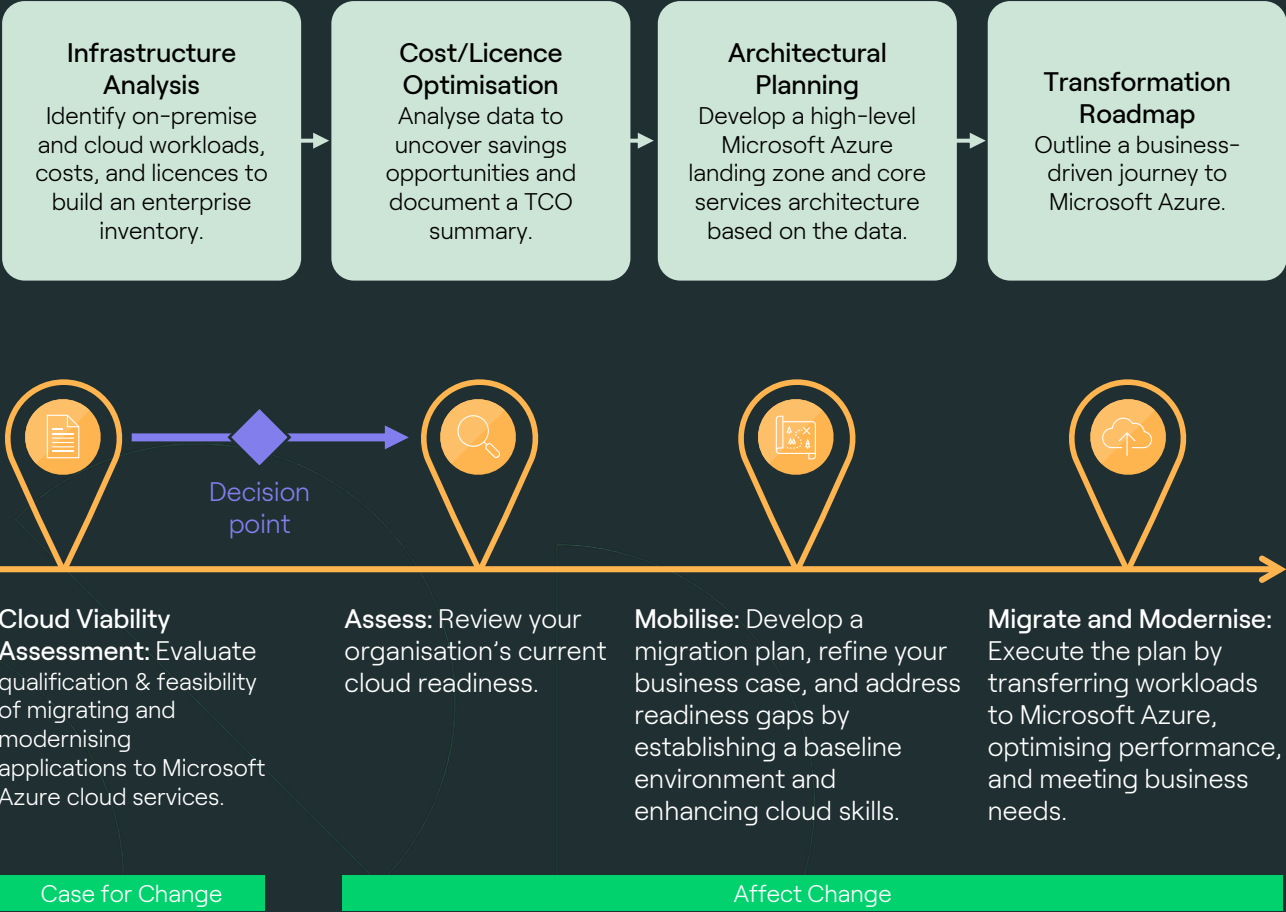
Infrastructure Analysis
Identify on-premise and cloud workloads, costs, and licences to build an enterprise inventory.

Cost/Licence Optimisation
Analyse data to uncover savings opportunities and document a TCO summary.

Architectural Planning
Develop a high-level Microsoft Azure landing zone and core services architecture based on the data.

Transformation Roadmap
Outline a business-driven journey to Microsoft Azure.

Decision point

Cloud Viability Assessment: Evaluate qualification & feasibility of migrating and modernising applications to Microsoft Azure cloud services.

Assess: Review your organisation's current cloud readiness.

Mobilise: Develop a migration plan, refine your business case, and address readiness gaps by establishing a baseline environment and enhancing cloud skills.

Migrate and Modernise: Execute the plan by transferring workloads to Microsoft Azure, optimising performance, and meeting business needs.

Case for Change

Affect Change